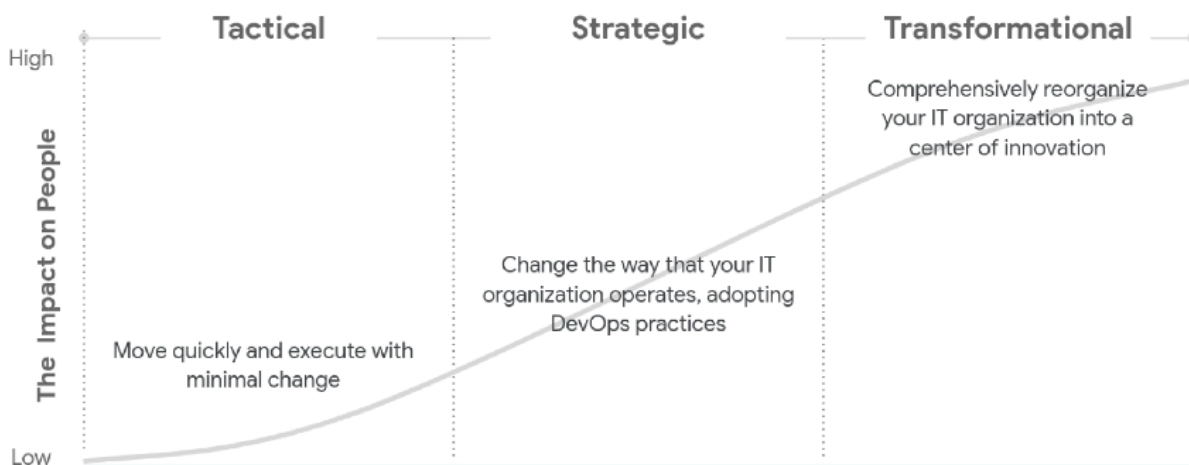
Tactical

Strategic

Transformational

High

The Impact on People

Low

Move quickly and execute with minimal change

Change the way that your IT organization operates, adopting DevOps practices

Comprehensively reorganize your IT organization into a center of innovation